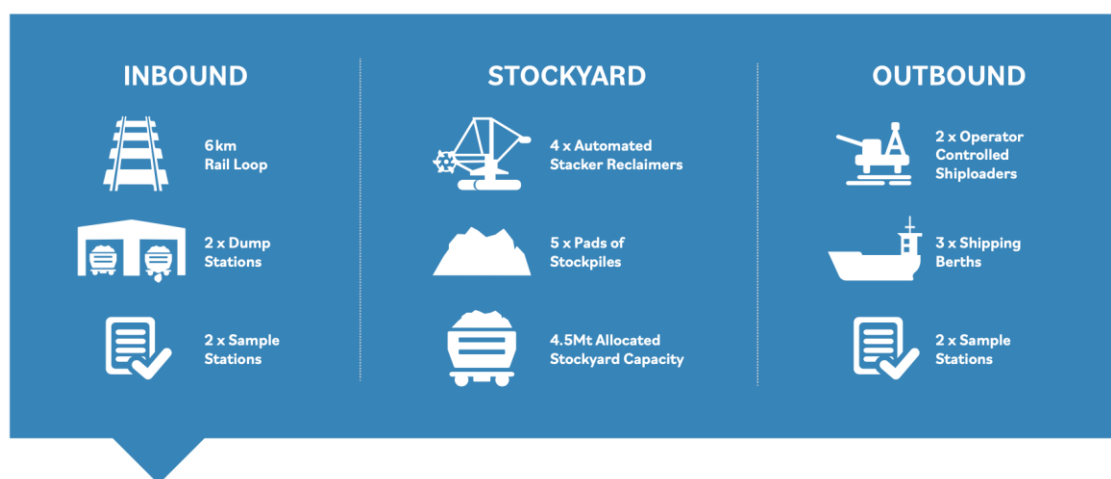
INBOUND

6km Rail Loop

2 x Dump Stations

2 x Sample Stations

STOCKYARD

4 x Automated Stacker Reclaimers

5 x Pads of Stockpiles

4.5Mt Allocated Stockyard Capacity

OUTBOUND

2 x Operator Controlled Shiploaders

3 x Shipping Berths

2 x Sample Stations